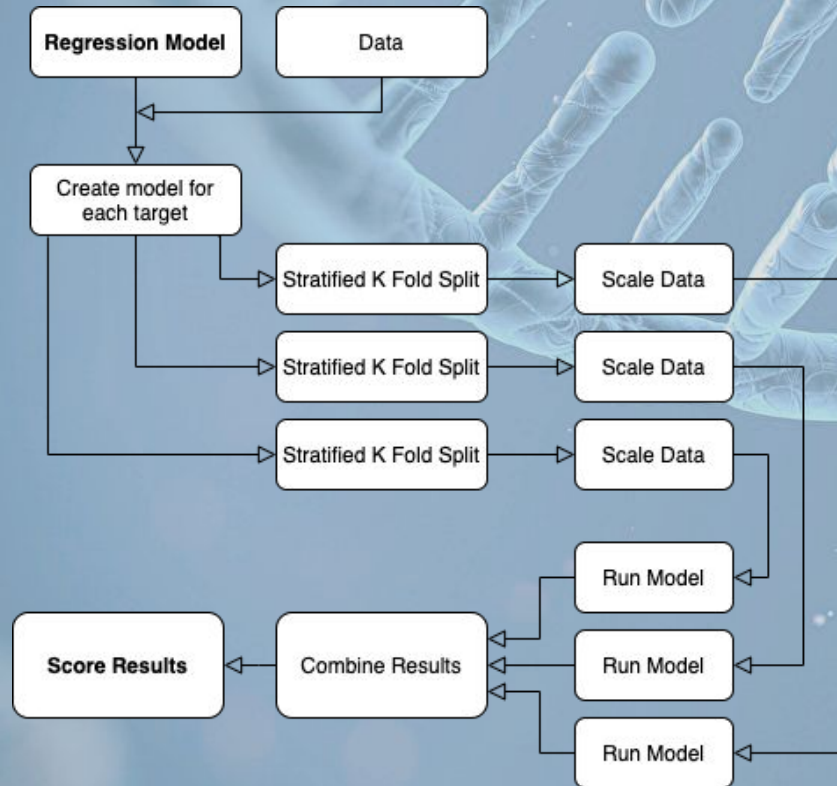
Regression Model

Data

Create model for each target

Stratified K Fold Split

Scale Data

Stratified K Fold Split

Scale Data

Stratified K Fold Split

Scale Data

Run Model

Score Results

Combine Results

Run Model

Run Model